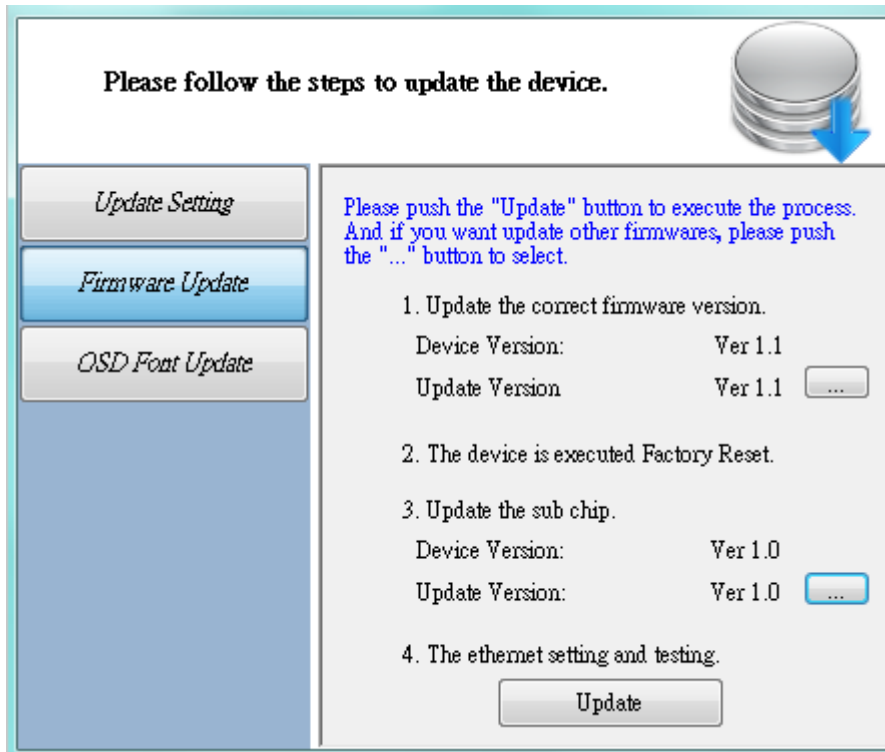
Please follow the steps to update the device.

Update Setting

Firmware Update

OSD Font Update

Please push the "Update" button to execute the process. And if you want update other firmwares, please push the "..." button to select.

1. Update the correct firmware version.

Device Version: Ver 1.1

Update Version Ver 1.1 ...

2. The device is executed Factory Reset.

3. Update the sub chip.

Device Version: Ver 1.0

Update Version: Ver 1.0 ...

4. The ethernet setting and testing.

Update